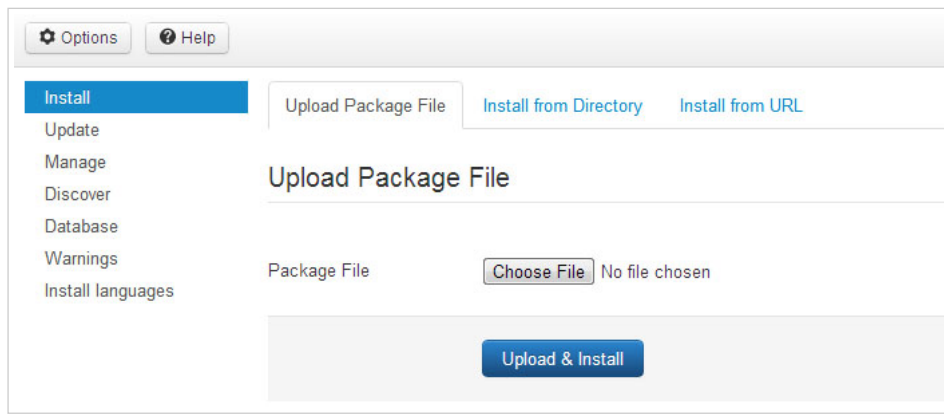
Options Help

Install
Update
Manage
Discover
Database
Warnings
Install languages

Upload Package File Install from Directory Install from URL

Upload Package File

Package File Choose File No file chosen

Upload & Install